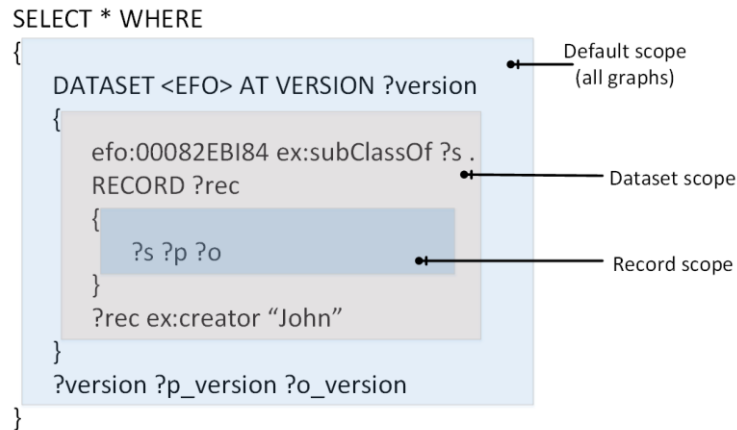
SELECT * WHERE
{
DATASET <EFO> AT VERSION ?version
{
efo:00082EBI84 ex:subClassOf ?s .
RECORD ?rec
{
?s ?p ?o
}
?rec ex:creator “John”
}
?version ?p_version ?o_version
}

Default scope (all graphs)

Dataset scope

Record scope